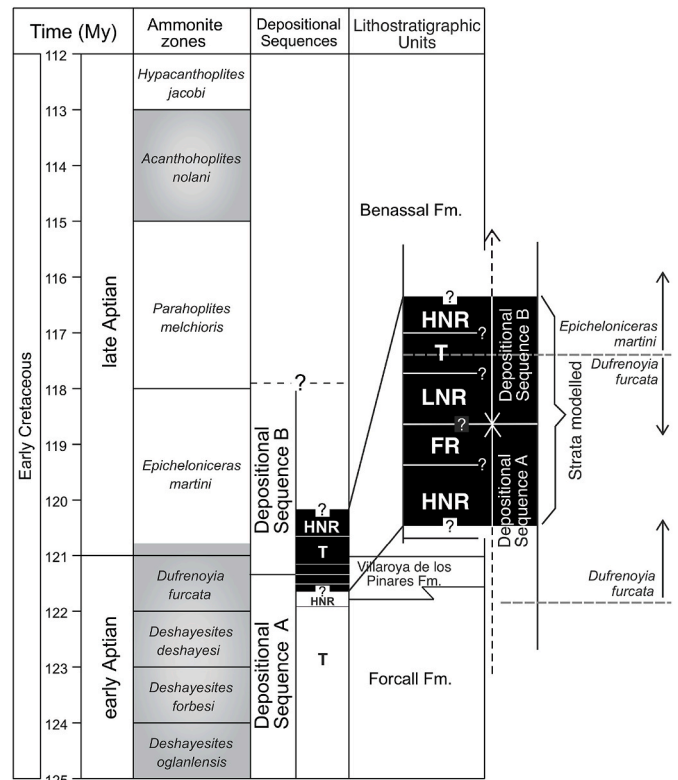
| Time (My) | | Ammonite zones | Depositional Sequences | Lithostratigraphic Units |
|---|---|---|---|---|
| Early Cretaceous | late Aptian | *Hypacanthoplites jacobi* | | Benassal Fm. |
| | | *Acanthohoplites nolani* | | |
| | | *Parahoplites melchioris* | | |
| | | *Epicheloniceras martini* | Depositional Sequence B | |
| | early Aptian | *Dufrenoyia furcata* | | Villaroya de los Pinares Fm. |
| | | *Deshayesites deshayesi* | Depositional Sequence A | Forcall Fm. |
| | | *Deshayesites forbesi* | | |
| | | *Deshayesites oglanlensis* | | |

112
113
114
115
116
117
118
119
120
121
122
123
124
125

?
?
HNR
T
?
HNR
T

?
HNR
?
T
?
LNR
?
FR
?
HNR
?

Depositional Sequence B
Depositional Sequence A

Strata modelled

*Epicheloniceras martini*
*Dufrenoyia furcata*
*Dufrenoyia furcata*